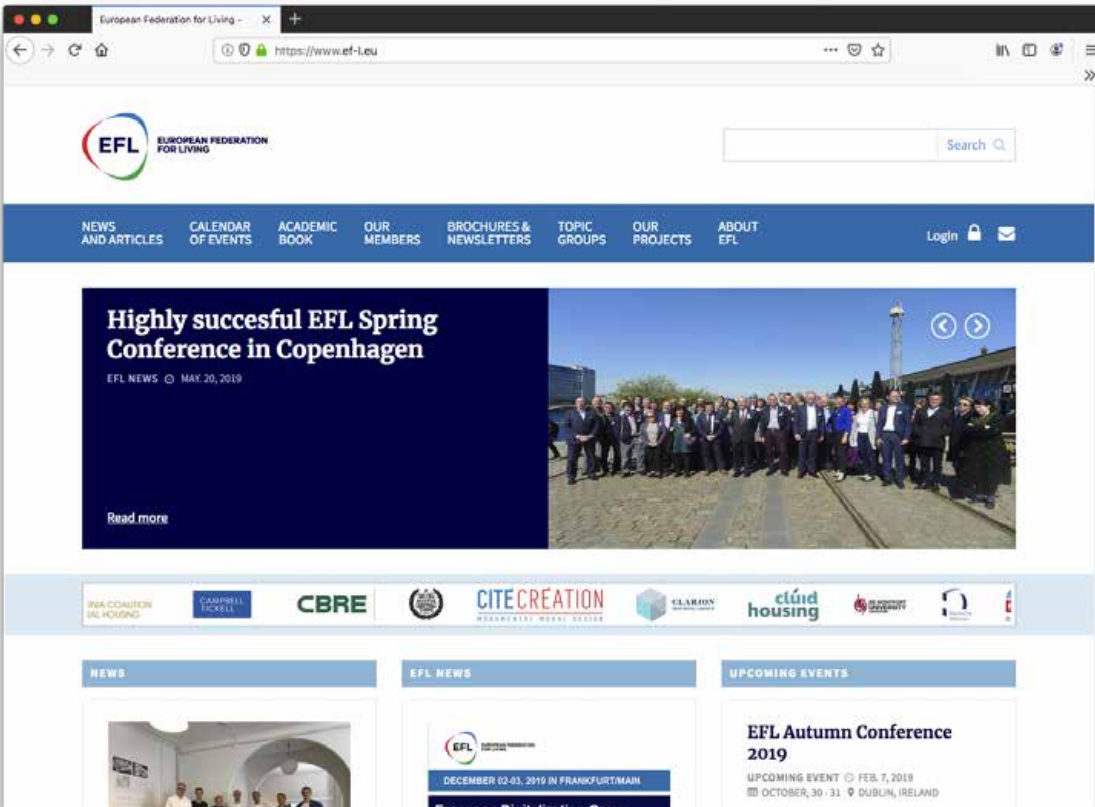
European Federation for Living -

https://www.ef-l.eu

EFL EUROPEAN FEDERATION FOR LIVING

Search

NEWS AND ARTICLES
CALENDAR OF EVENTS
ACADEMIC BOOK
OUR MEMBERS
BROCHURES & NEWSLETTERS
TOPIC GROUPS
OUR PROJECTS
ABOUT EFL

Login

Highly succesful EFL Spring Conference in Copenhagen

EFL NEWS MAY. 20, 2019

Read more

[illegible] COALITION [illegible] HOUSING
CAMPBELL TICKELL
CBRE
CITE CREATION
CLARION
clúid housing

NEWS

EFL NEWS

UPCOMING EVENTS

EFL EUROPEAN FEDERATION FOR LIVING

DECEMBER 02-03, 2019 IN FRANKFURT/MAIN

EFL Autumn Conference 2019

UPCOMING EVENT FEB. 7, 2019

OCTOBER, 30 - 31 DUBLIN, IRELAND